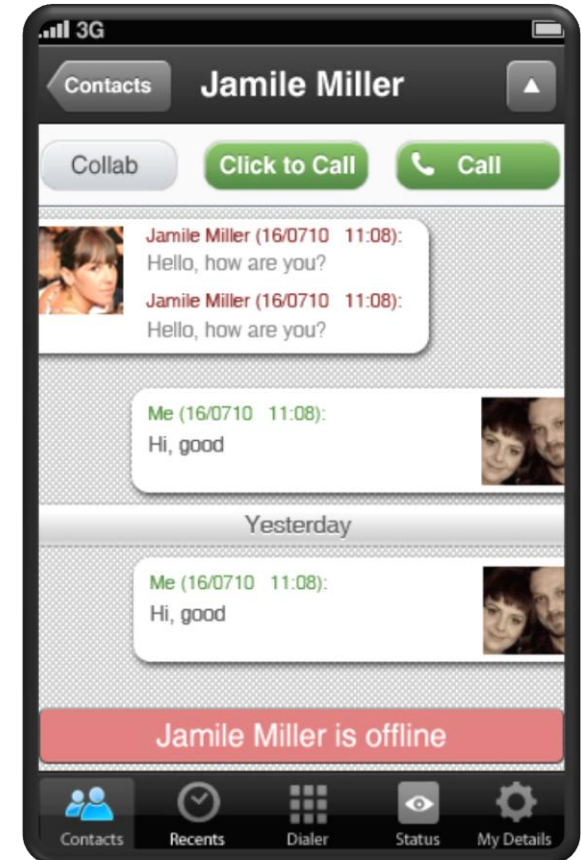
3G

Contacts Jamile Miller

Collab Click to Call Call

Jamile Miller (16/0710 11:08):
Hello, how are you?
Jamile Miller (16/0710 11:08):
Hello, how are you?

Me (16/0710 11:08):
Hi, good

Yesterday

Me (16/0710 11:08):
Hi, good

Jamile Miller is offline

Contacts Recents Dialer Status My Details